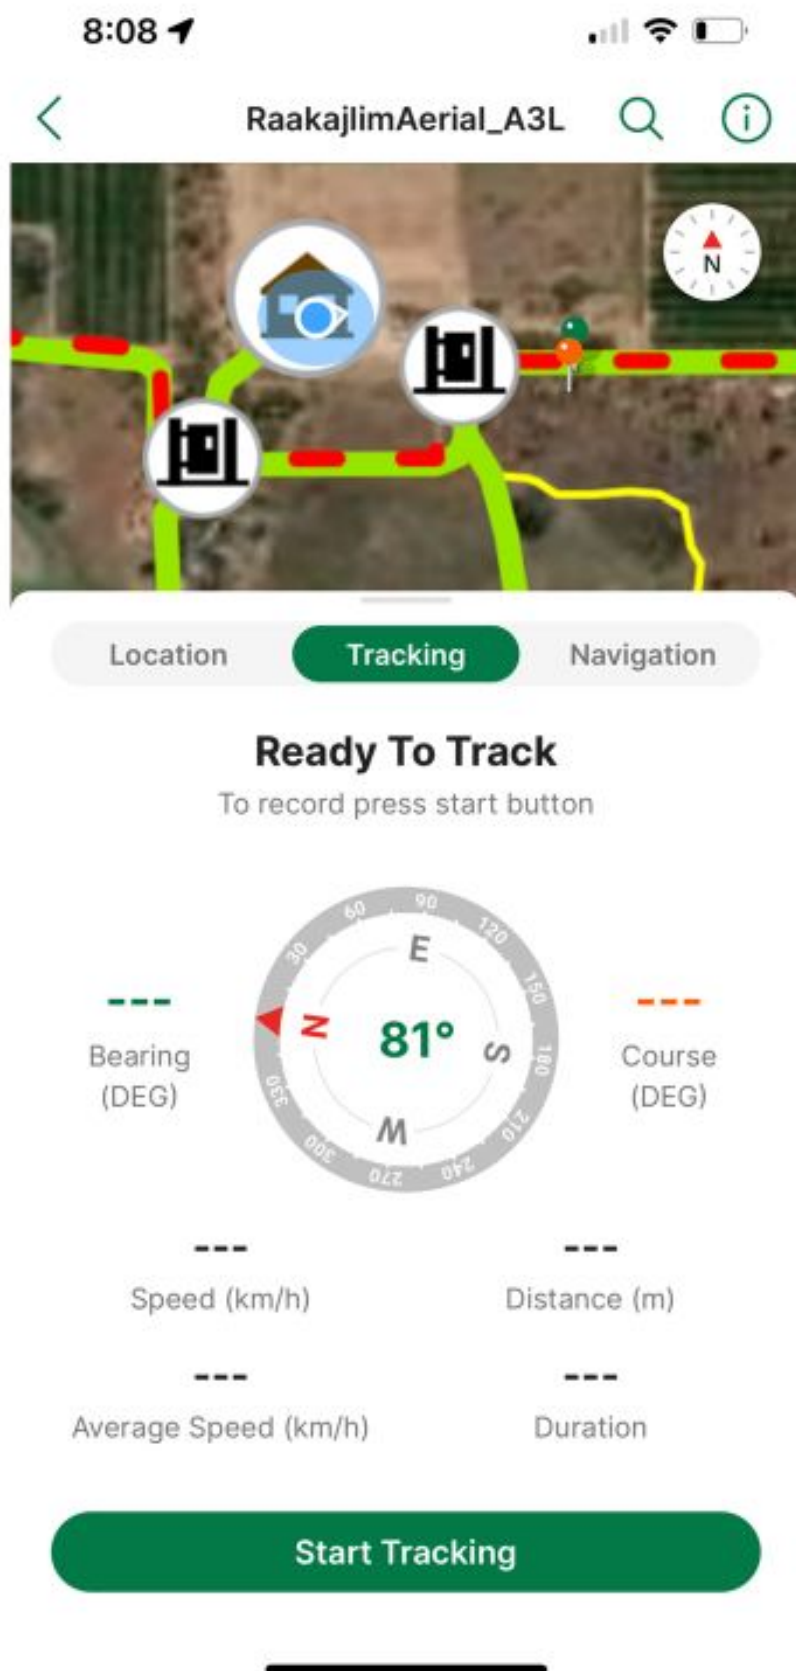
8:08

RaakajlimAerial_A3L

N

Location Tracking Navigation

Ready To Track

To record press start button

---
Bearing (DEG)

60 90 120 150 180 210 240 270 300 330 30
E
N
81°
S
W

---
Course (DEG)

---
Speed (km/h)

---
Distance (m)

---
Average Speed (km/h)

---
Duration

Start Tracking